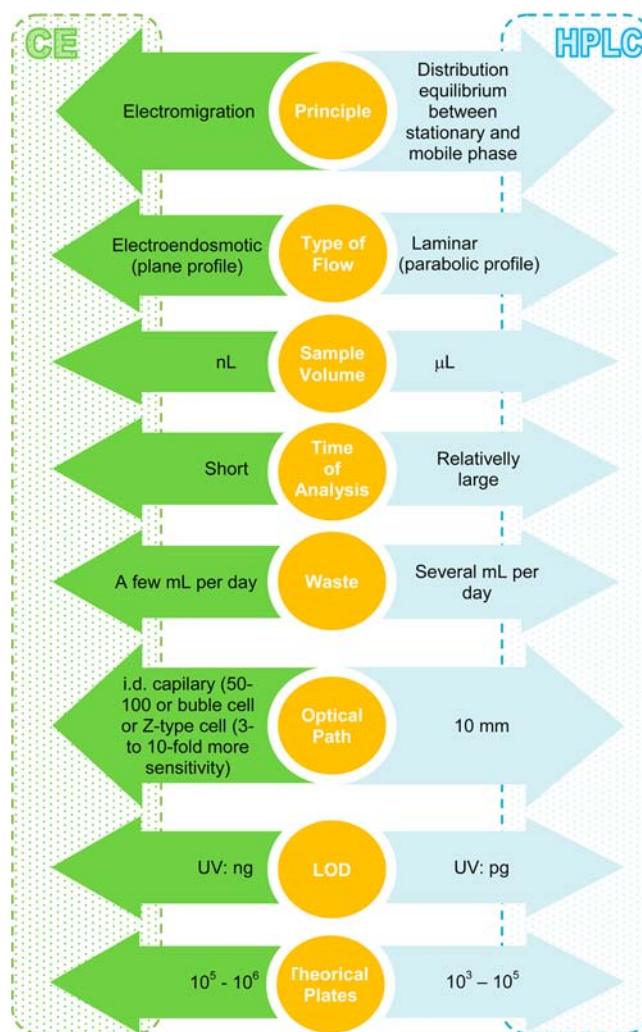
CE

HPLC

Electromigration

Principle

Distribution equilibrium between stationary and mobile phase

Electroendosmotic (plane profile)

Type of Flow

Laminar (parabolic profile)

nL

Sample Volume

μL

Short

Time of Analysis

Relativelly large

A few mL per day

Waste

Several mL per day

i.d. capilary (50-100 or buble cell or Z-type cell (3- to 10-fold more sensitivity)

Optical Path

10 mm

UV: ng

LOD

UV: pg

$10^5$ - $10^6$

Theorical Plates

$10^3 - 10^5$